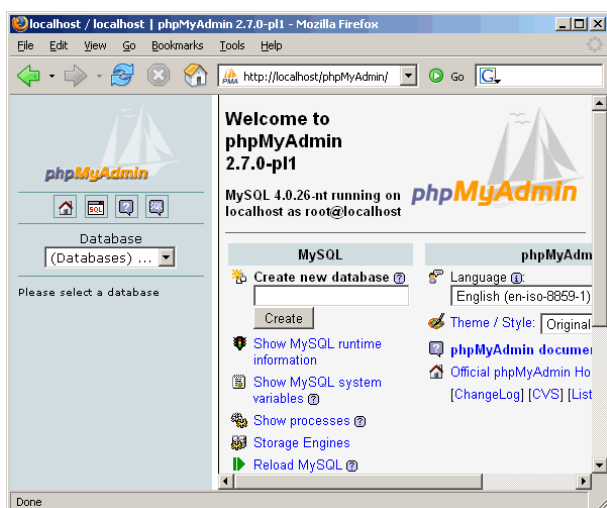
localhost / localhost | phpMyAdmin 2.7.0-pl1 - Mozilla Firefox

File Edit View Go Bookmarks Tools Help

http://localhost/phpMyAdmin/ Go

phpMyAdmin

Database
(Databases) ...

Please select a database

Welcome to phpMyAdmin 2.7.0-pl1

MySQL 4.0.26-nt running on localhost as root@localhost

phpMyAdmin

| MySQL | phpMyAdm |
|---|---|

Create new database

Create

Show MySQL runtime information

Show MySQL system variables

Show processes

Storage Engines

Reload MySQL

Language:
English (en-iso-8859-1)

Theme / Style: Original

phpMyAdmin documen

Official phpMyAdmin Ho

[ChangeLog] [CVS] [List

Done